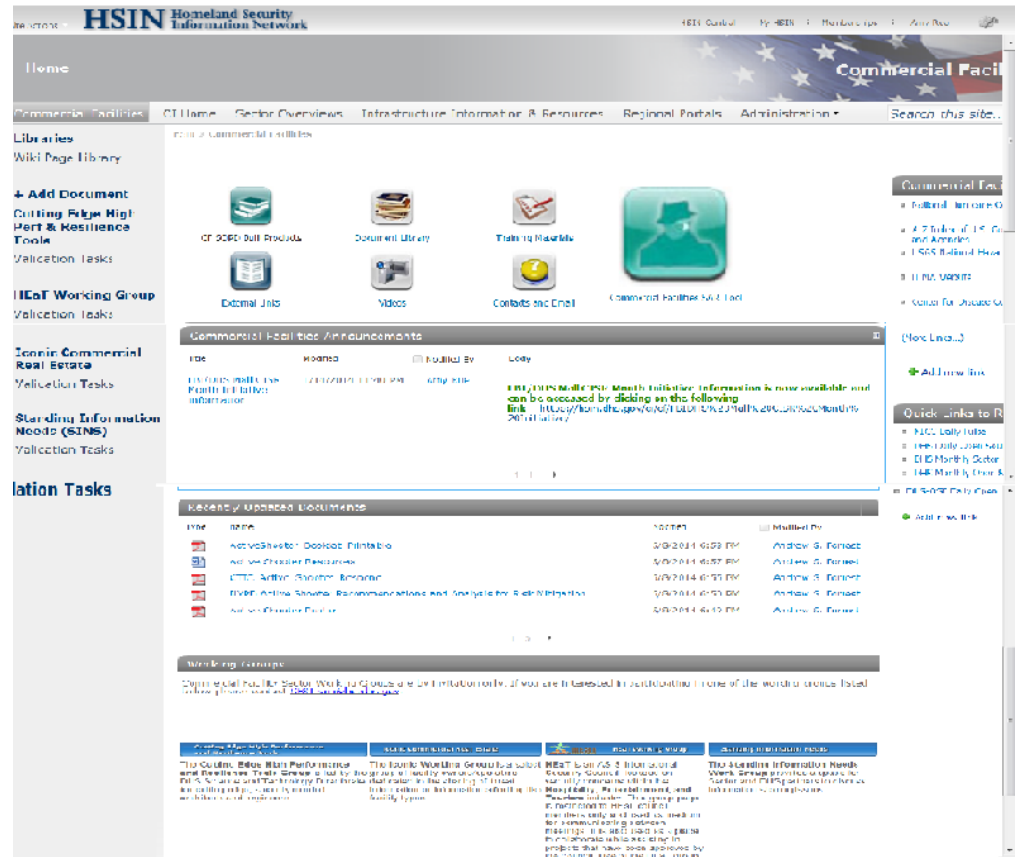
HSIN Homeland Security Information Network

HSIN Central | My HSIN | Memberships | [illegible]

Home

Commercial Facil

Commercial Facilities | CI Home | Sector Overviews | Infrastructure Information & Resources | Regional Portals | Administration ▾ | Search this site...

Libraries
Wiki Page Library

+ Add Document
Cutting Edge High Perf & Resilience Tools
Validation Tasks

HEaT Working Group
Validation Tasks

Iconic Commercial Real Estate
Validation Tasks

Standing Information Needs (SINS)
Validation Tasks

lation Tasks

Home > Commercial Facilities

CF SSP Products

Document Library

Training Materials

External Links

Videos

Contacts and Email

Commercial Facilities S&S Tool

Commercial Facilities Announcements

| Title | Modified | Modified By | Body |
|---|---|---|---|
| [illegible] Month Initiative Information | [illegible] | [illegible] | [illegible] Month Initiative Information is now available and can be accessed by clicking on the following link: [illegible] |

Recently Updated Documents

| Type | Name | Modified | Modified By |
|---|---|---|---|
| | ActiveShooter Desktop Printable | 3/6/2014 6:53 PM | Andrew G. Forrest |
| | Active Shooter Resources | 3/6/2014 6:52 PM | Andrew G. Forrest |
| | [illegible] Active Shooter Response | 3/6/2014 6:53 PM | Andrew G. Forrest |
| | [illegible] Active Shooter Recommendations and Analysis for Risk Mitigation | 3/6/2014 6:53 PM | Andrew G. Forrest |
| | Active Shooter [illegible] | 3/6/2014 6:42 PM | Andrew G. Forrest |

Working Groups

Commercial Facilities Sector Working Groups are by invitation only. If you are interested in participating in one of the working groups listed below please contact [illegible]

Cutting Edge High Performance | Iconic Commercial Real Estate | HEaT Working Group | Standing Information Needs

The Cutting Edge High Performance and Resilience Tools Group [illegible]

The Iconic Working Group is a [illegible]

HEaT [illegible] Security Council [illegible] Hospitality, Entertainment, and Tourism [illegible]

The Standing Information Needs Work Group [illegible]

Commercial Faci
National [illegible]
A-Z Index of U.S. Government Departments and Agencies
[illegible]
FEMA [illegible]
Center for Disease C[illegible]
(More Links...)
Add new link

Quick Links to R
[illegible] Daily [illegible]
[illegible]
DHS Monthly Sector
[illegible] Monthly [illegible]
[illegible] Daily Open
Add new link